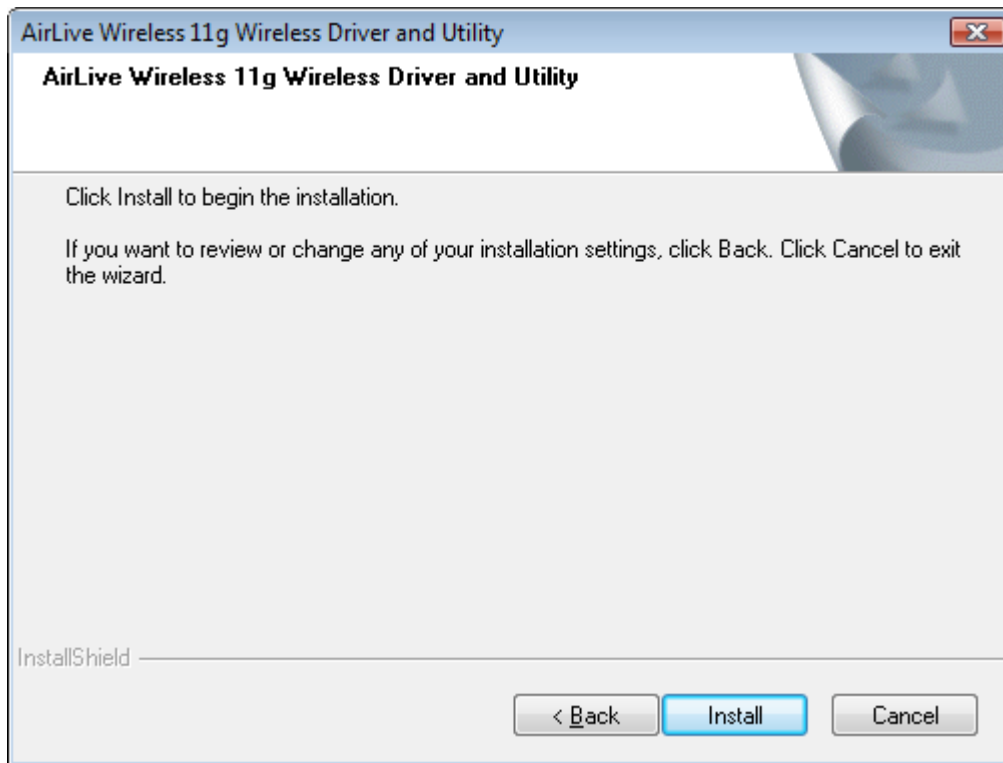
AirLive Wireless 11g Wireless Driver and Utility

AirLive Wireless 11g Wireless Driver and Utility

Click Install to begin the installation.

If you want to review or change any of your installation settings, click Back. Click Cancel to exit the wizard.

InstallShield

< Back

Install

Cancel